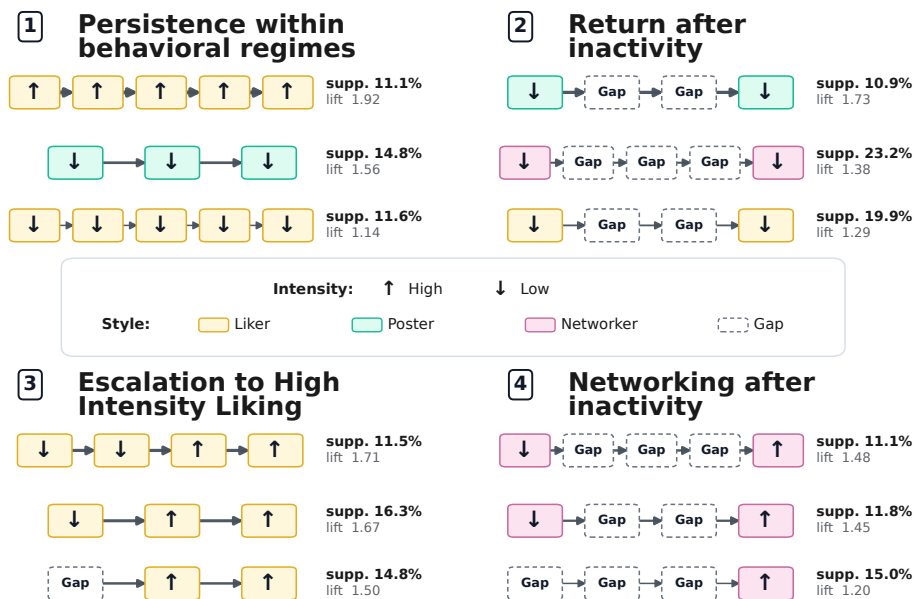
1 Persistence within behavioral regimes

↑ ↑ ↑ ↑ ↑ supp. 11.1% lift 1.92

↓ ↓ ↓ supp. 14.8% lift 1.56

↓ ↓ ↓ ↓ ↓ supp. 11.6% lift 1.14

2 Return after inactivity

↓ Gap Gap ↓ supp. 10.9% lift 1.73

↓ Gap Gap Gap ↓ supp. 23.2% lift 1.38

↓ Gap Gap ↓ supp. 19.9% lift 1.29

Intensity: ↑ High ↓ Low

Style: Liker Poster Networker Gap

3 Escalation to High Intensity Liking

↓ ↓ ↑ ↑ supp. 11.5% lift 1.71

↓ ↑ ↑ supp. 16.3% lift 1.67

Gap ↑ ↑ supp. 14.8% lift 1.50

4 Networking after inactivity

↓ Gap Gap Gap ↑ supp. 11.1% lift 1.48

↓ Gap Gap ↑ supp. 11.8% lift 1.45

Gap Gap Gap ↑ supp. 15.0% lift 1.20